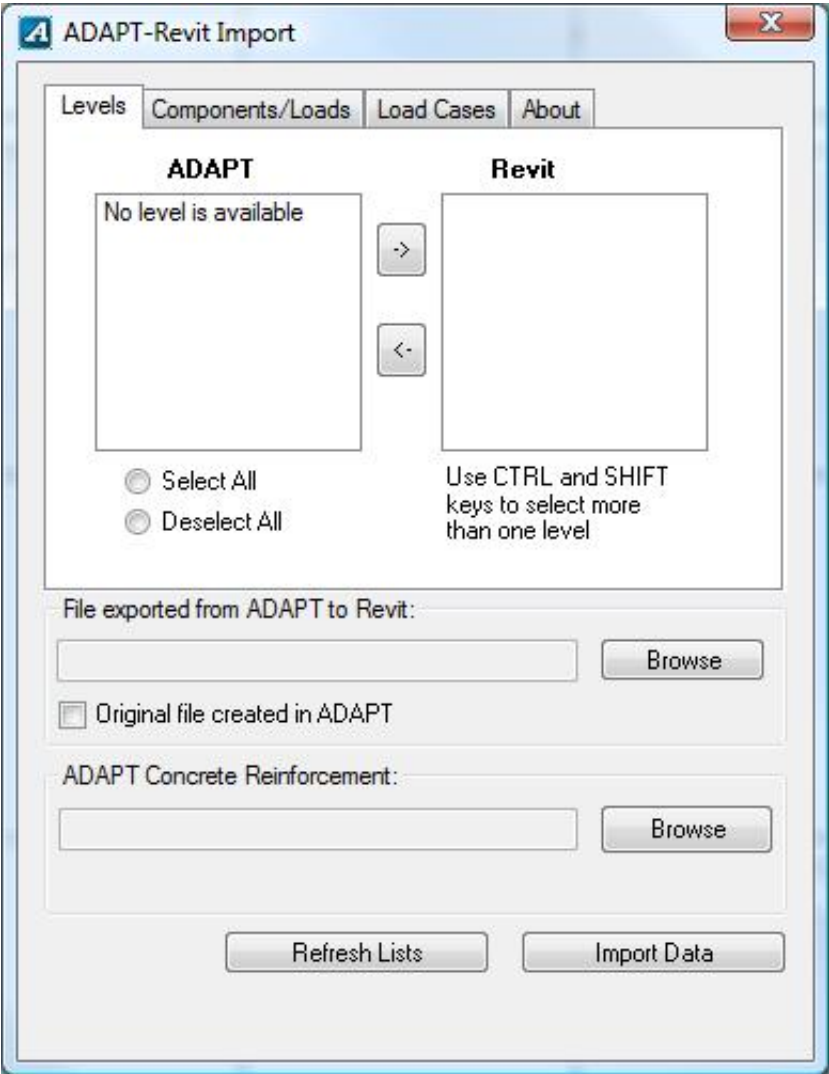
ADAPT-Revit Import

Levels
Components/Loads
Load Cases
About

ADAPT
Revit

No level is available

->
<-

Select All
Deselect All

Use CTRL and SHIFT keys to select more than one level

File exported from ADAPT to Revit:

Browse

Original file created in ADAPT

ADAPT Concrete Reinforcement:

Browse

Refresh Lists
Import Data